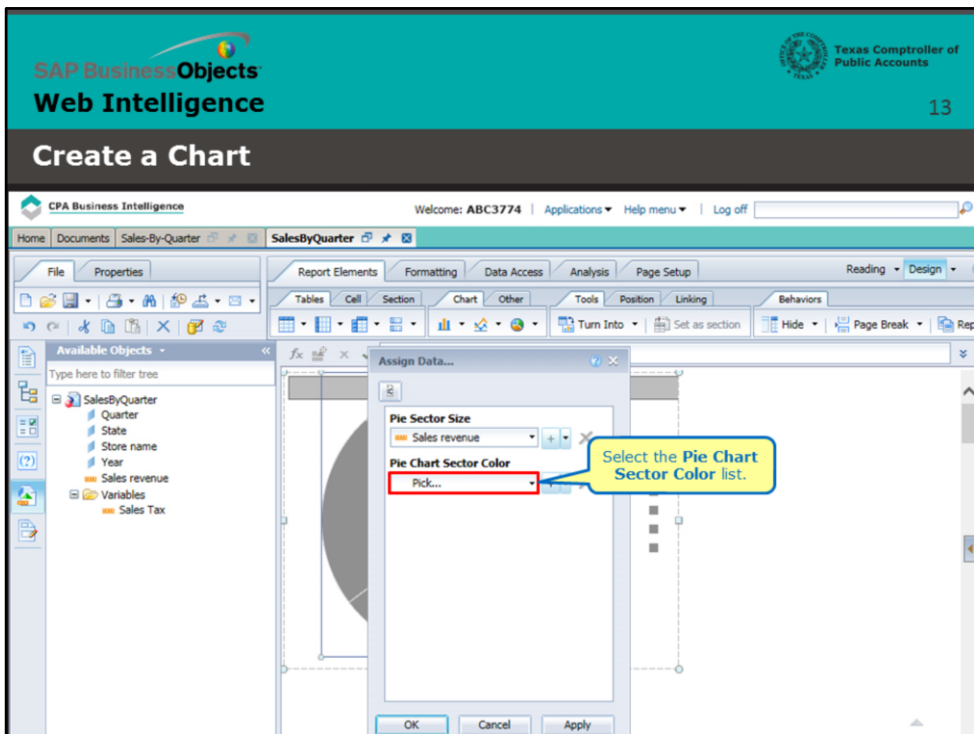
SAP BusinessObjects
Web Intelligence

Texas Comptroller of Public Accounts

13

Create a Chart

CPA Business Intelligence

Welcome: ABC3774 | Applications ▾ Help menu ▾ | Log off

Home | Documents | Sales-By-Quarter | SalesByQuarter

File | Properties

Report Elements | Formatting | Data Access | Analysis | Page Setup

Reading ▾ Design ▾

Tables | Cell | Section | Chart | Other | Tools | Position | Linking | Behaviors

Turn Into ▾ | Set as section | Hide ▾ | Page Break ▾ | Rep

Available Objects ▾

Type here to filter tree

SalesByQuarter
Quarter
State
Store name
Year
Sales revenue
Variables
Sales Tax

Assign Data...

Pie Sector Size

Sales revenue

Pie Chart Sector Color

Pick...

Select the **Pie Chart Sector Color** list.

OK | Cancel | Apply